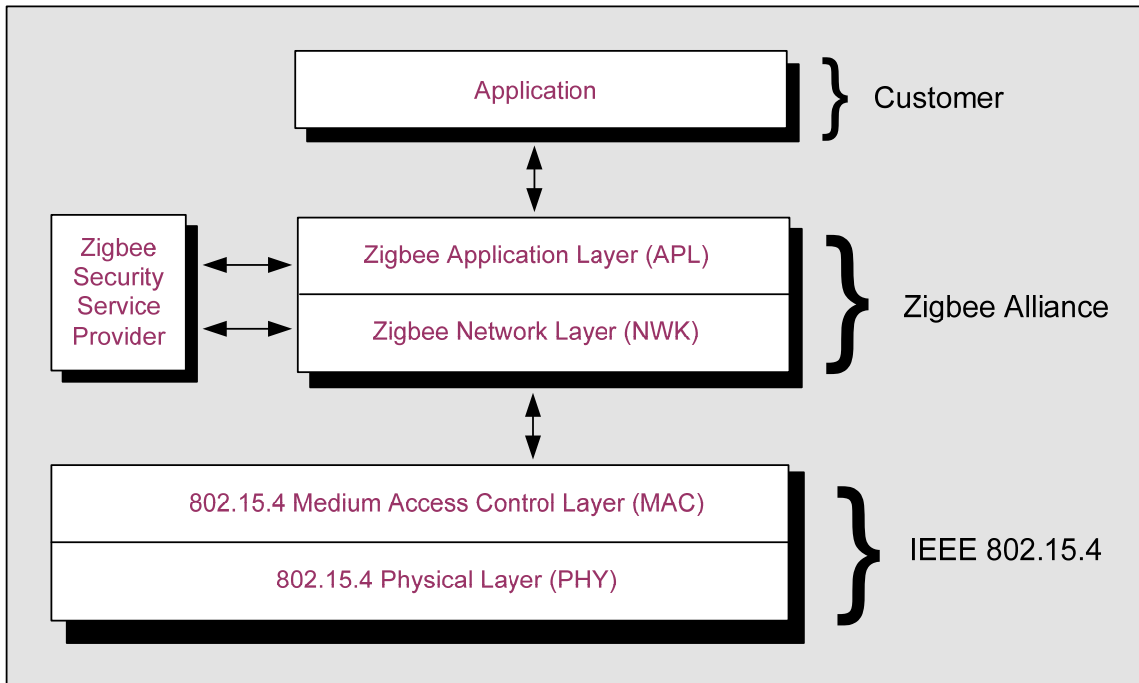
Application

Customer

Zigbee Security Service Provider

Zigbee Application Layer (APL)

Zigbee Network Layer (NWK)

Zigbee Alliance

802.15.4 Medium Access Control Layer (MAC)

802.15.4 Physical Layer (PHY)

IEEE 802.15.4